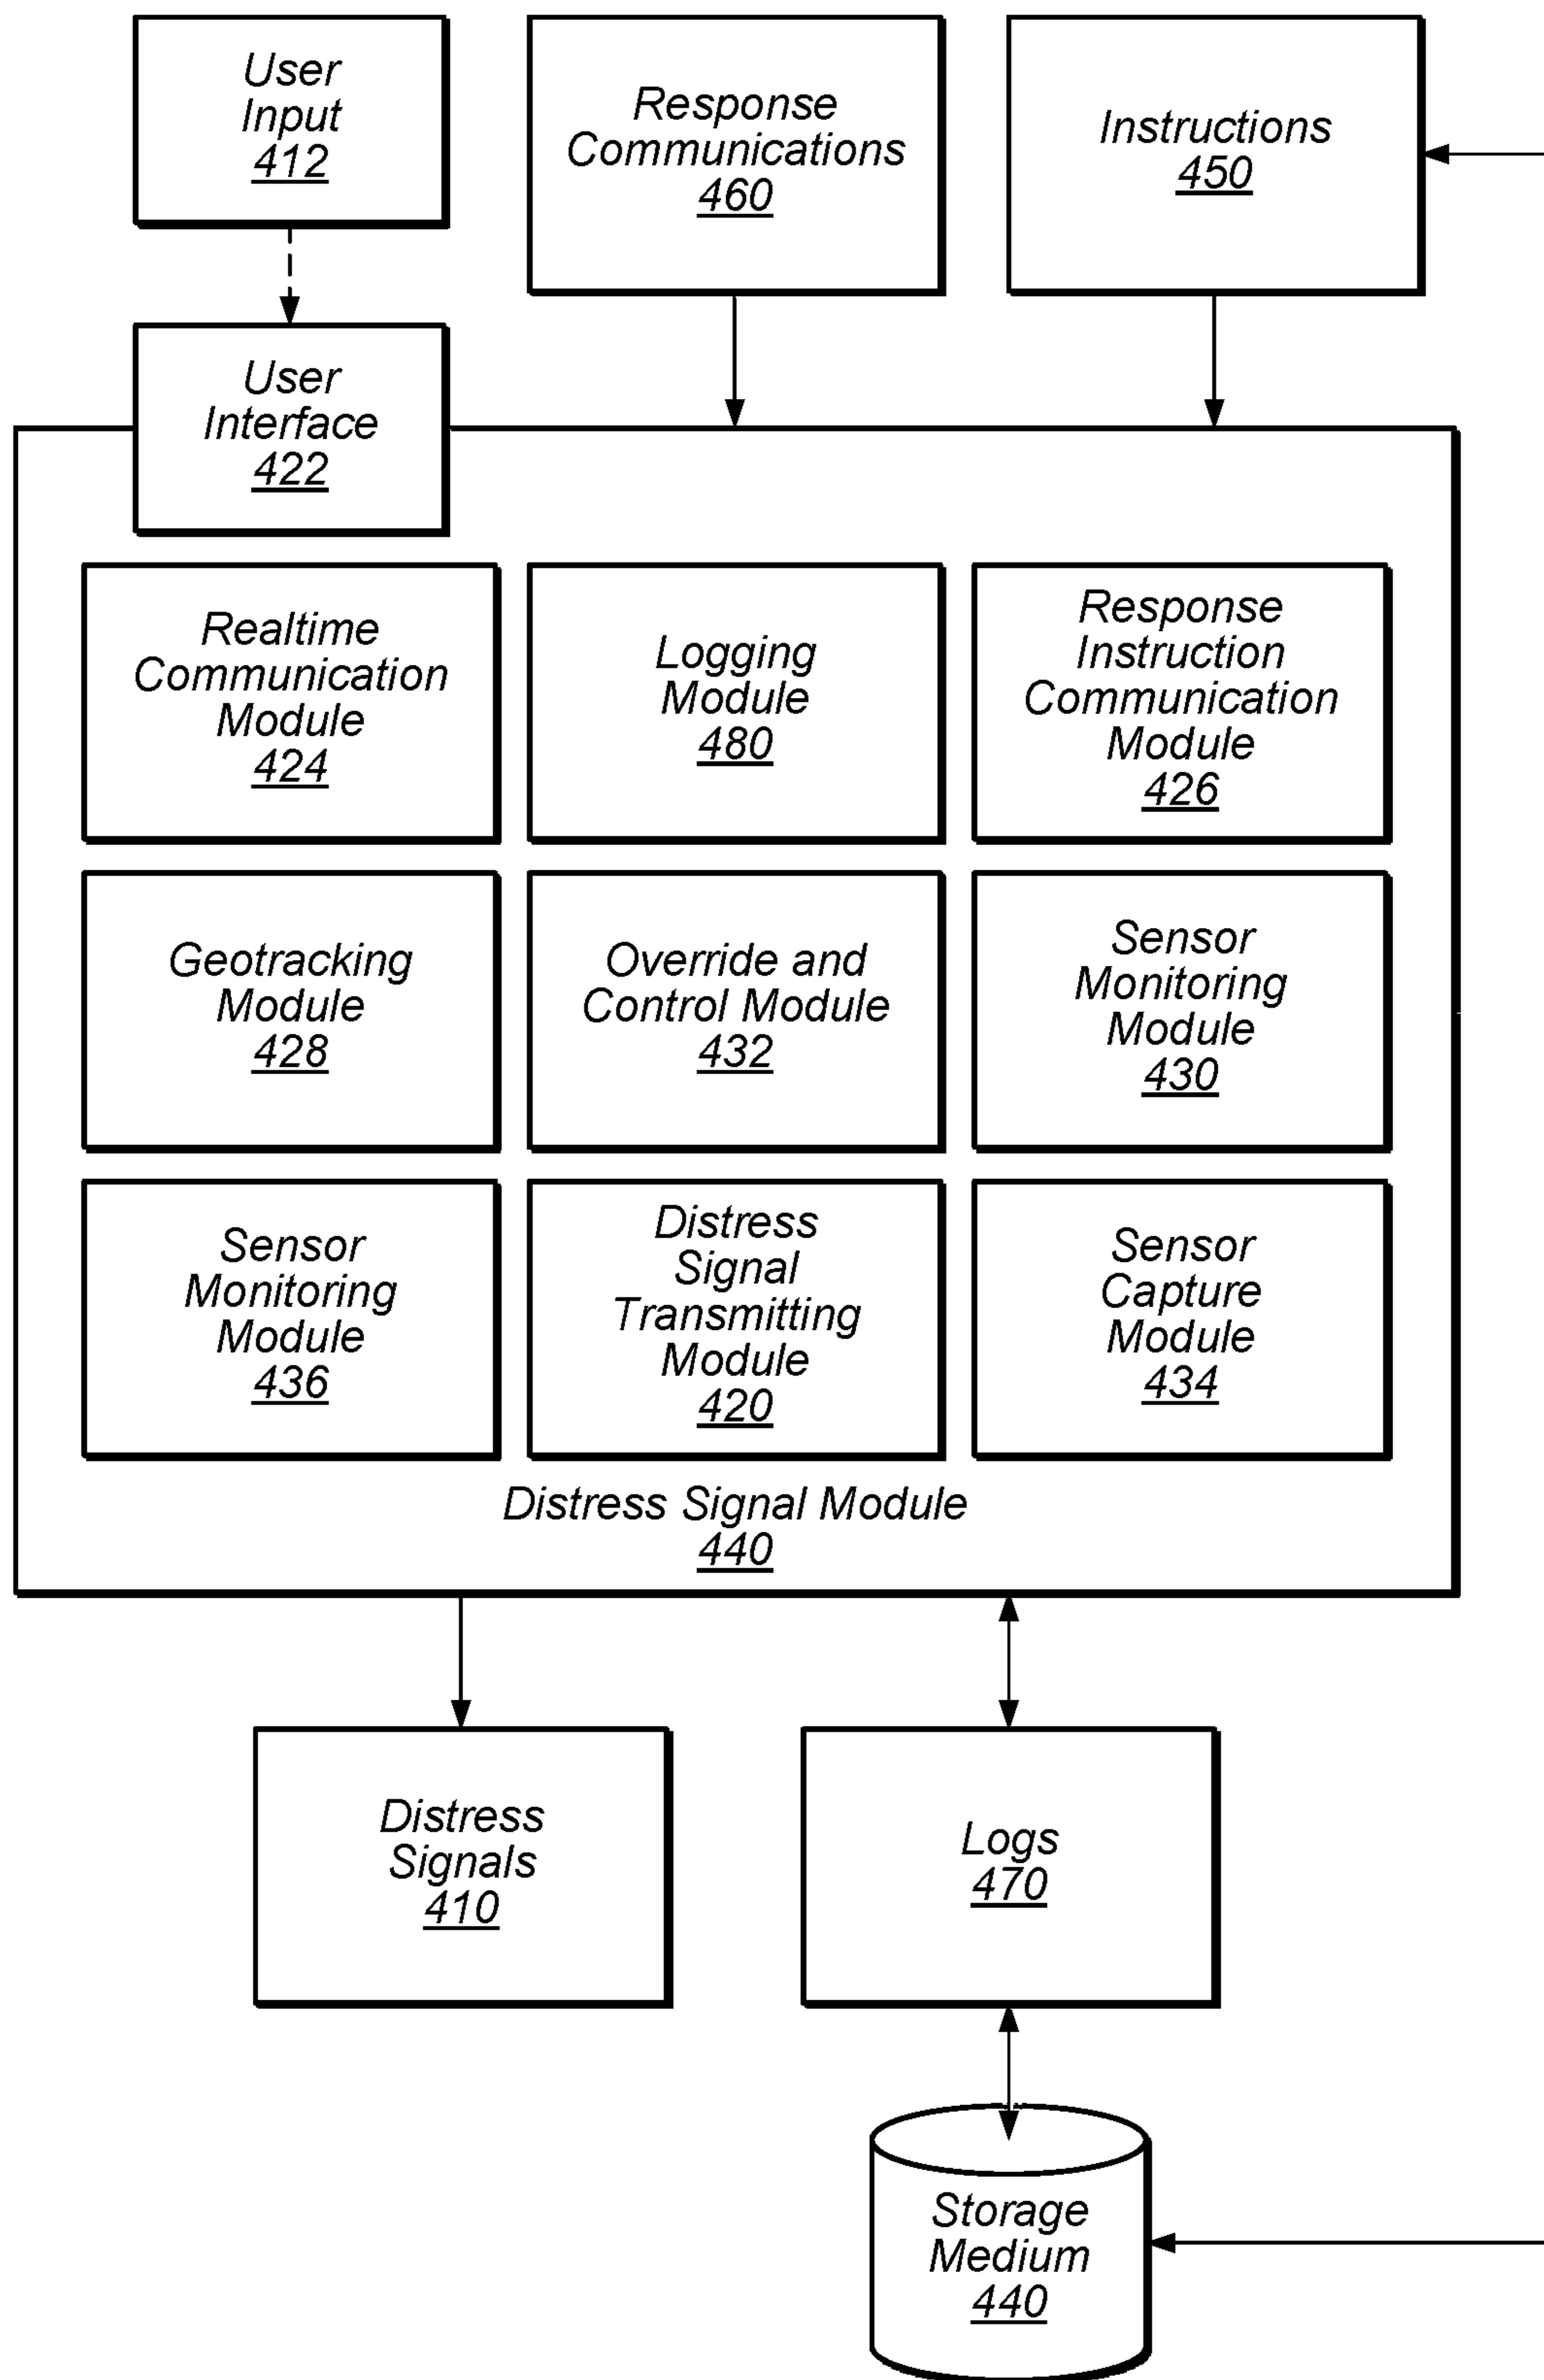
User Input 412

Response Communications 460

Instructions 450

User Interface 422

Realtime Communication Module 424

Logging Module 480

Response Instruction Communication Module 426

Geotracking Module 428

Override and Control Module 432

Sensor Monitoring Module 430

Sensor Monitoring Module 436

Distress Signal Transmitting Module 420

Sensor Capture Module 434

Distress Signal Module 440

Distress Signals 410

Logs 470

Storage Medium 440